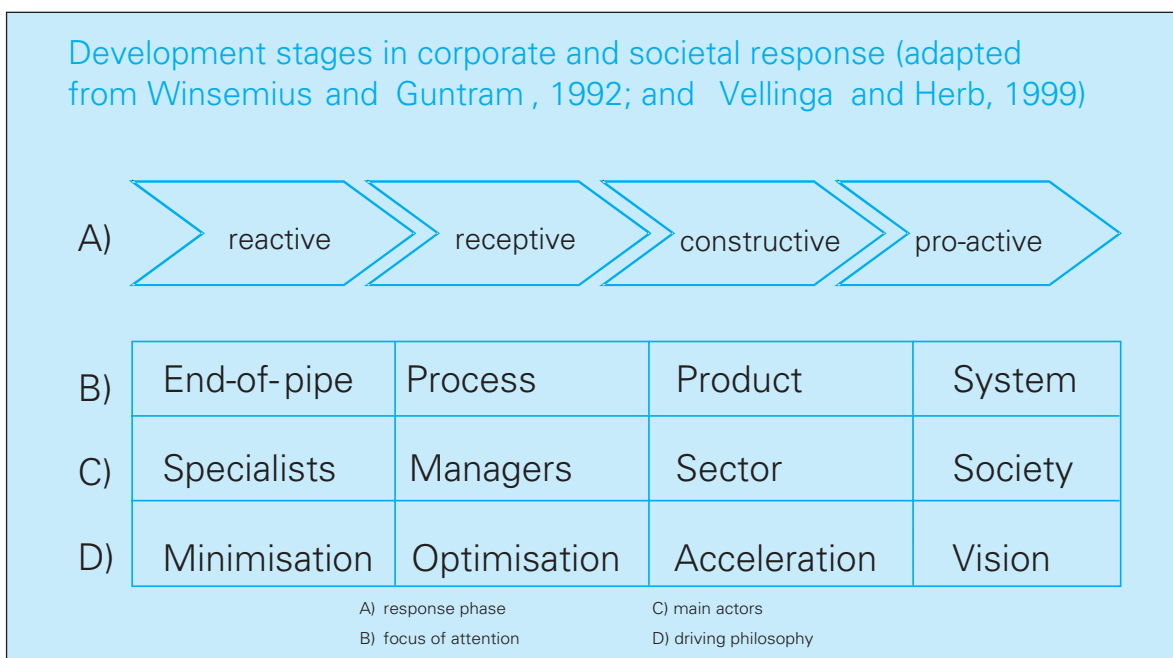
Development stages in corporate and societal response (adapted from Winsemius and Guntram , 1992; and Vellinga and Herb, 1999)

A) reactive receptive constructive pro-active

| | | | | |
|---|---|---|---|---|
| B) | End-of-pipe | Process | Product | System |
| C) | Specialists | Managers | Sector | Society |
| D) | Minimisation | Optimisation | Acceleration | Vision |

A) response phase
B) focus of attention
C) main actors
D) driving philosophy